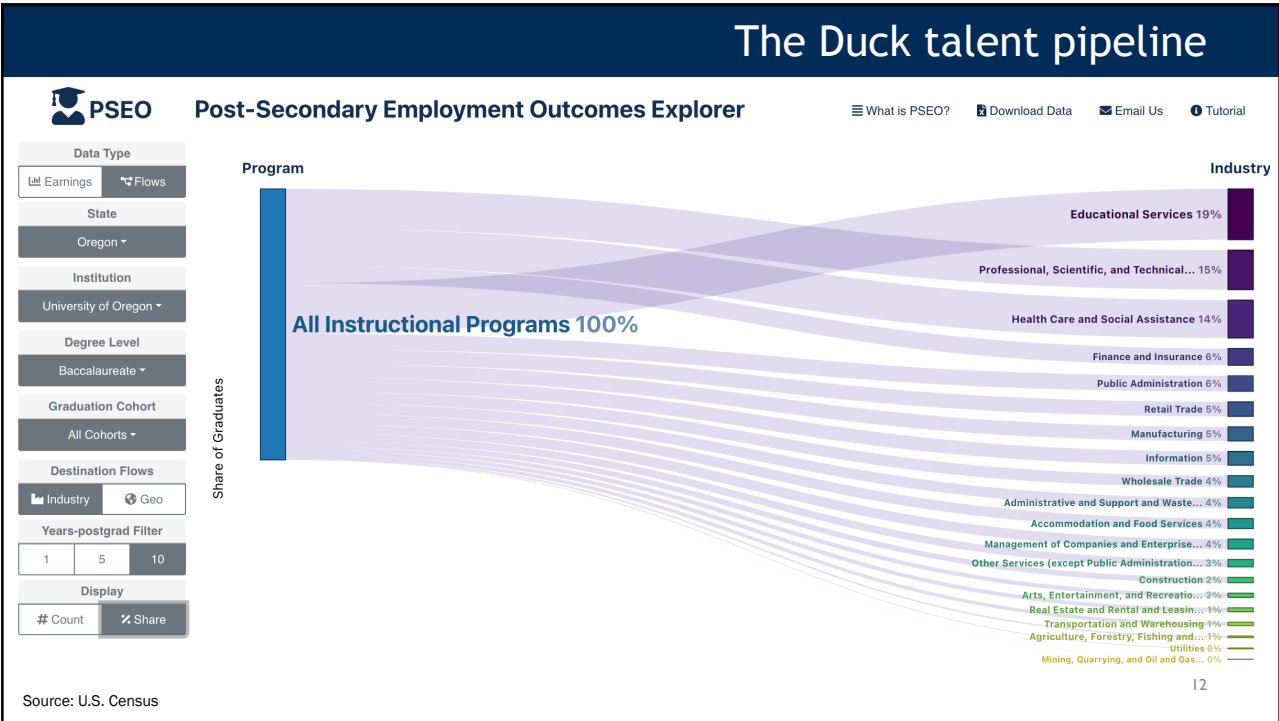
The Duck talent pipeline

PSEO Post-Secondary Employment Outcomes Explorer

What is PSEO? Download Data Email Us Tutorial

Data Type
Earnings Flows
State
Oregon
Institution
University of Oregon
Degree Level
Baccalaureate
Graduation Cohort
All Cohorts
Destination Flows
Industry Geo
Years-postgrad Filter
1 5 10
Display
# Count % Share

Program

Share of Graduates

All Instructional Programs 100%

Industry

Educational Services 19%
Professional, Scientific, and Technical... 15%
Health Care and Social Assistance 14%
Finance and Insurance 6%
Public Administration 6%
Retail Trade 5%
Manufacturing 5%
Information 5%
Wholesale Trade 4%
Administrative and Support and Waste... 4%
Accommodation and Food Services 4%
Management of Companies and Enterprise... 4%
Other Services (except Public Administration... 3%
Construction 2%
Arts, Entertainment, and Recreatio... 2%
Real Estate and Rental and Leasin... 1%
Transportation and Warehousing 1%
Agriculture, Forestry, Fishing and... 1%
Utilities 0%
Mining, Quarrying, and Oil and Gas... 0%

12

Source: U.S. Census